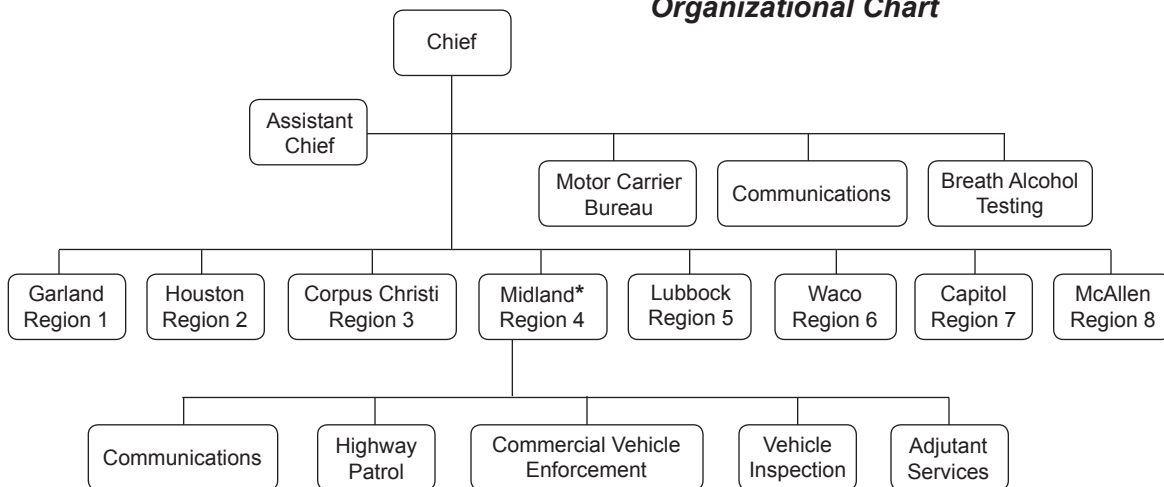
Organizational Chart

Chief

Assistant Chief

Motor Carrier Bureau

Communications

Breath Alcohol Testing

Garland Region 1

Houston Region 2

Corpus Christi Region 3

Midland* Region 4

Lubbock Region 5

Waco Region 6

Capitol Region 7

McAllen Region 8

Communications

Highway Patrol

Commercial Vehicle Enforcement

Vehicle Inspection

Adjutant Services